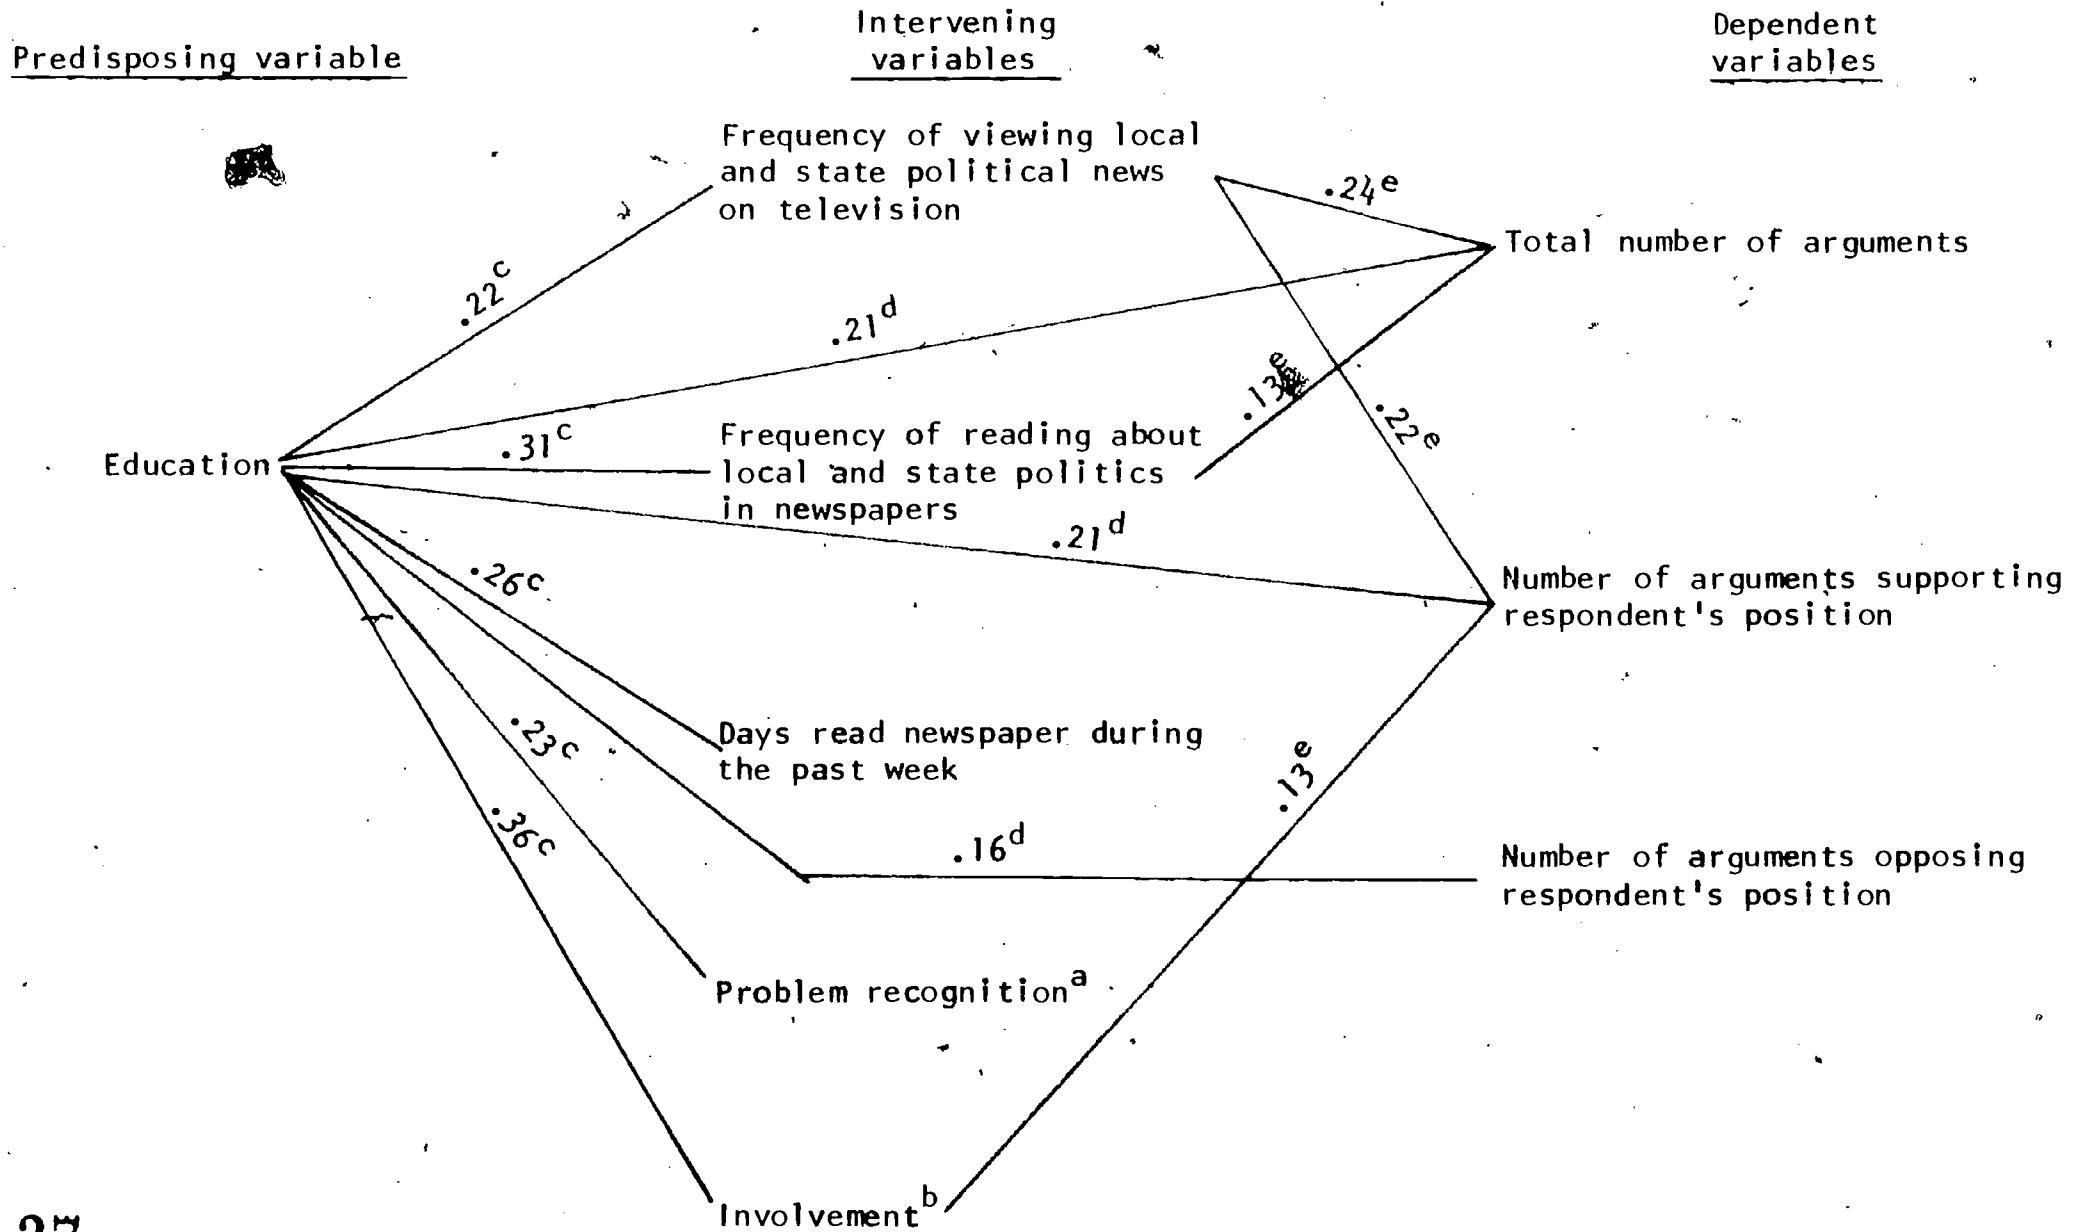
Predisposing variable

Intervening variables

Dependent variables

Frequency of viewing local and state political news on television

$.24^e$

Total number of arguments

$.22^c$

$.21^d$

$.13^e$

$.22^e$

Education

$.31^c$

Frequency of reading about local and state politics in newspapers

$.21^d$

$.26^c$

Number of arguments supporting respondent's position

Days read newspaper during the past week

$.23^c$

$.13^e$

$.36^c$

$.16^d$

Number of arguments opposing respondent's position

Problem recognition$^a$

Involvement$^b$

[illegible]